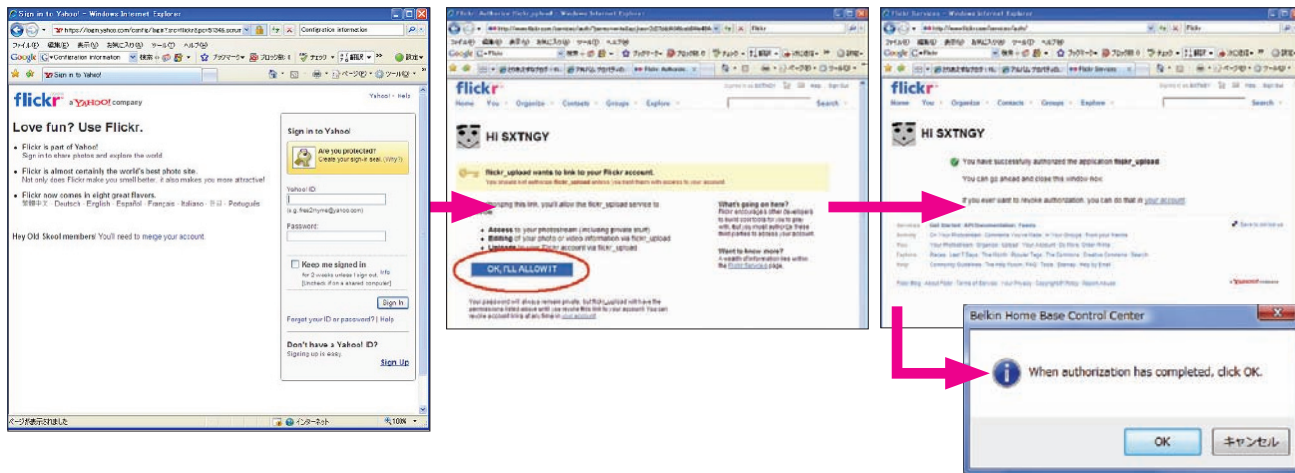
Sign in to Yahoo! - Windows Internet Explorer

Configuration information

Sign in to Yahoo!

flickr a YAHOO! company

Yahoo! · Help

Love fun? Use Flickr.

- Flickr is part of Yahoo! Sign in to share photos and explore the world.
- Flickr is almost certainly the world's best photo site. Not only does Flickr make you smell better, it also makes you more attractive!
- Flickr now comes in eight great flavors. 繁體中文 · Deutsch · English · Español · Français · Italiano · 한글 · Português

Hey Old Skool members! You'll need to merge your account.

Sign in to Yahoo!

Are you protected? Create your sign-in seal. (Why?)

Yahoo! ID:

(e.g. free2rhyme@yahoo.com)

Password:

Keep me signed in for 2 weeks unless I sign out. Info [Uncheck if on a shared computer]

Sign In

Forget your ID or password? | Help

Don't have a Yahoo! ID? Signing up is easy.

Sign Up

Flickr: Authorize flickr_upload - Windows Internet Explorer

flickr

Home You Organize Contacts Groups Explore

Search

Hi SXTNGY

flickr_upload wants to link to your Flickr account.

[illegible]

- Access to your photostream (including private stuff)
- Editing of your photo or video information via flickr_upload
- Uploading to your Flickr account via flickr_upload

OK, I'LL ALLOW IT

What's going on here?

Want to know more?

Flickr Services - Windows Internet Explorer

flickr

Home You Organize Contacts Groups Explore

Hi SXTNGY

You have successfully authorized the application flickr_upload

You can go ahead and close this window now.

If you ever want to revoke authorization, you can do that in your account.

Belkin Home Base Control Center

When authorization has completed, click OK.

OK

キャンセル